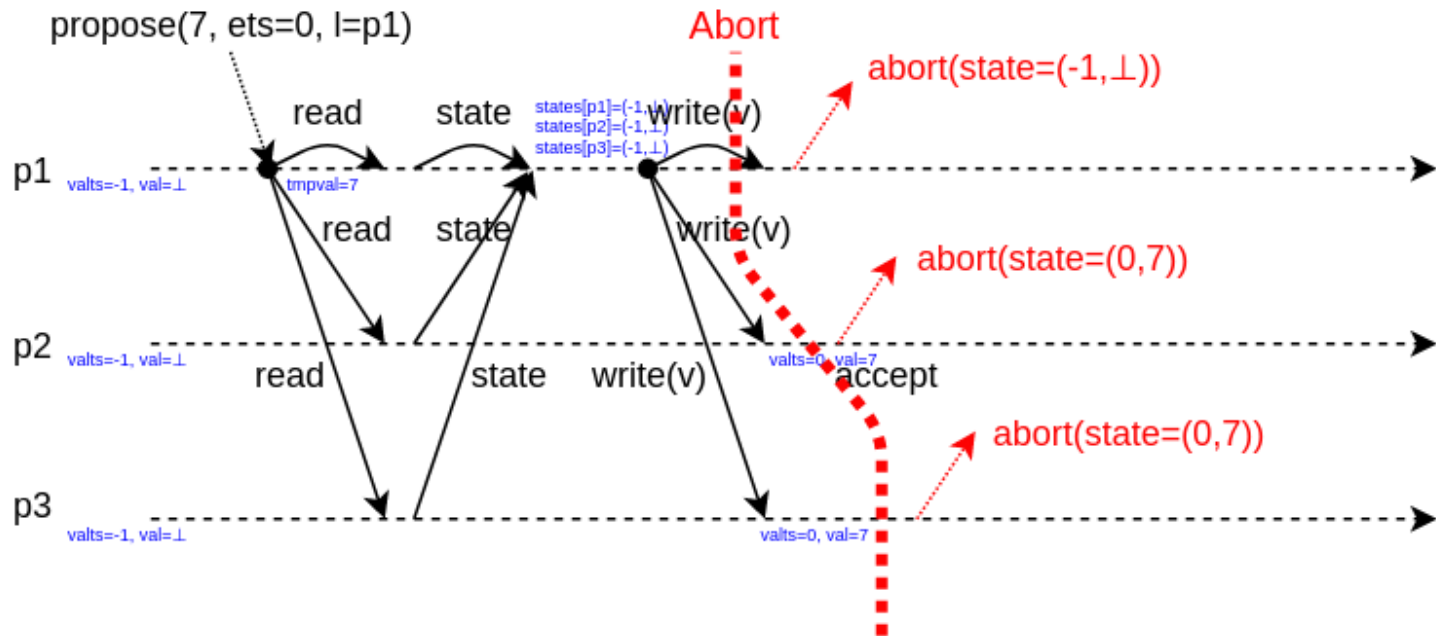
propose(7, ets=0, l=p1)

Abort

abort(state=(-1,⊥))

read

state

states[p1]=(-1,⊥)
states[p2]=(-1,⊥)
states[p3]=(-1,⊥)

write(v)

p1

valts=-1, val=⊥

tmpval=7

read

state

write(v)

abort(state=(0,7))

p2

valts=-1, val=⊥

valts=0, val=7

read

state

write(v)

accept

abort(state=(0,7))

p3

valts=-1, val=⊥

valts=0, val=7